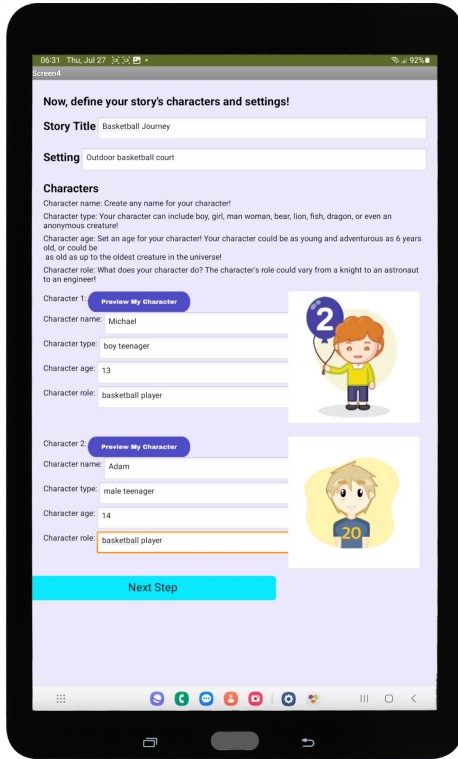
06:31 Thu, Jul 27 92%
Screen4

Now, define your story's characters and settings!

Story Title Basketball Journey

Setting Outdoor basketball court

Characters

Character name: Create any name for your character!

Character type: Your character can include boy, girl, man woman, bear, lion, fish, dragon, or even an anonymous creature!

Character age: Set an age for your character! Your character could be as young and adventurous as 6 years old, or could be as old as up to the oldest creature in the universe!

Character role: What does your character do? The character's role could vary from a knight to an astronaut to an engineer!

Character 1: Preview My Character

Character name: Michael

Character type: boy teenager

Character age: 13

Character role: basketball player

2

Character 2: Preview My Character

Character name: Adam

Character type: male teenager

Character age: 14

Character role: basketball player

20

Next Step